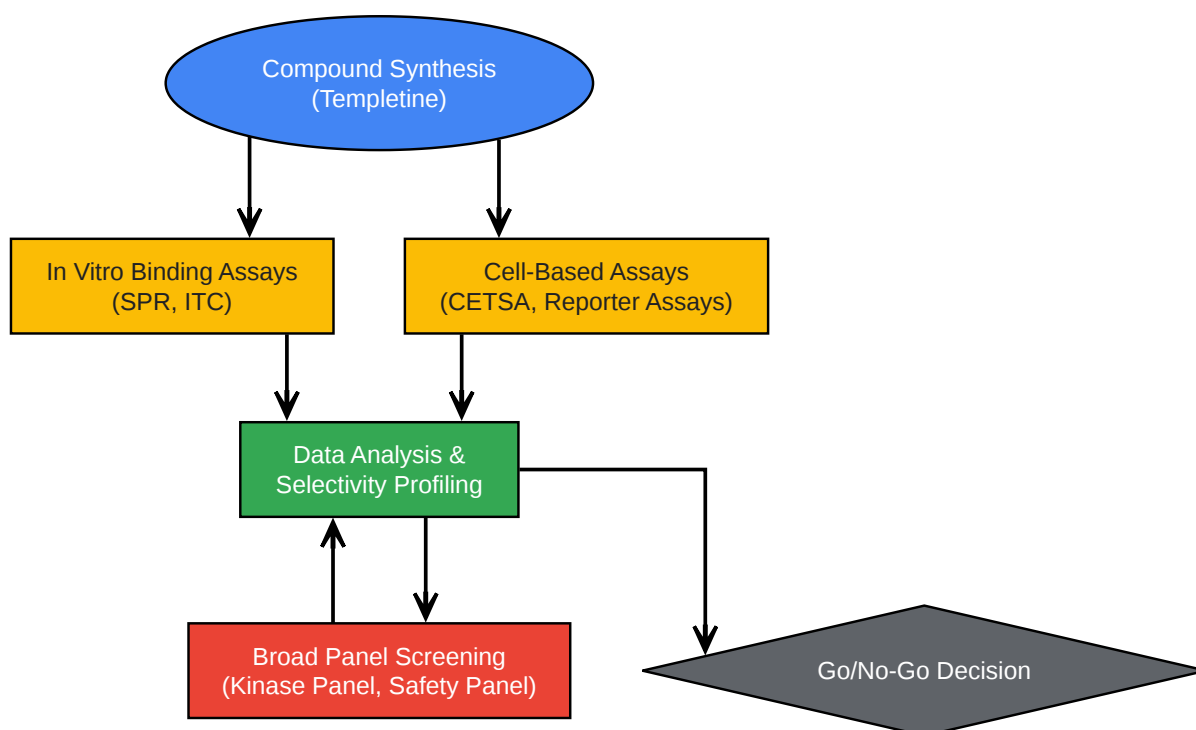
Compound Synthesis
(Templetine)

In Vitro Binding Assays
(SPR, ITC)

Cell-Based Assays
(CETSA, Reporter Assays)

Data Analysis &
Selectivity Profiling

Broad Panel Screening
(Kinase Panel, Safety Panel)

Go/No-Go Decision